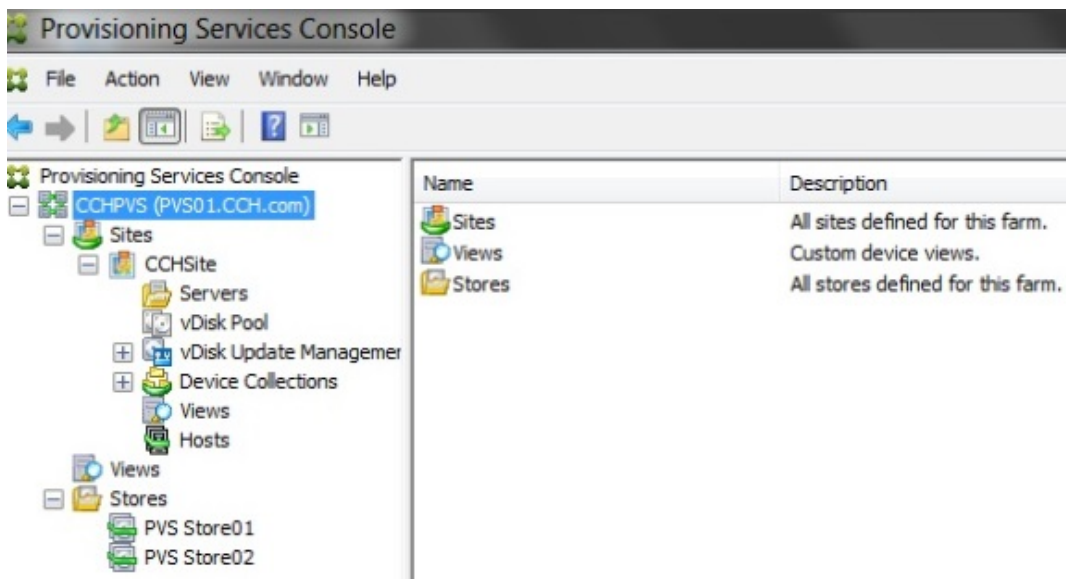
Provisioning Services Console

File Action View Window Help

Provisioning Services Console
CCHPVS (PVS01.CCH.com)
Sites
CCHSite
Servers
vDisk Pool
vDisk Update Managemer
Device Collections
Views
Hosts
Views
Stores
PVS Store01
PVS Store02

| Name | Description |
|---|---|
| Sites | All sites defined for this farm. |
| Views | Custom device views. |
| Stores | All stores defined for this farm. |